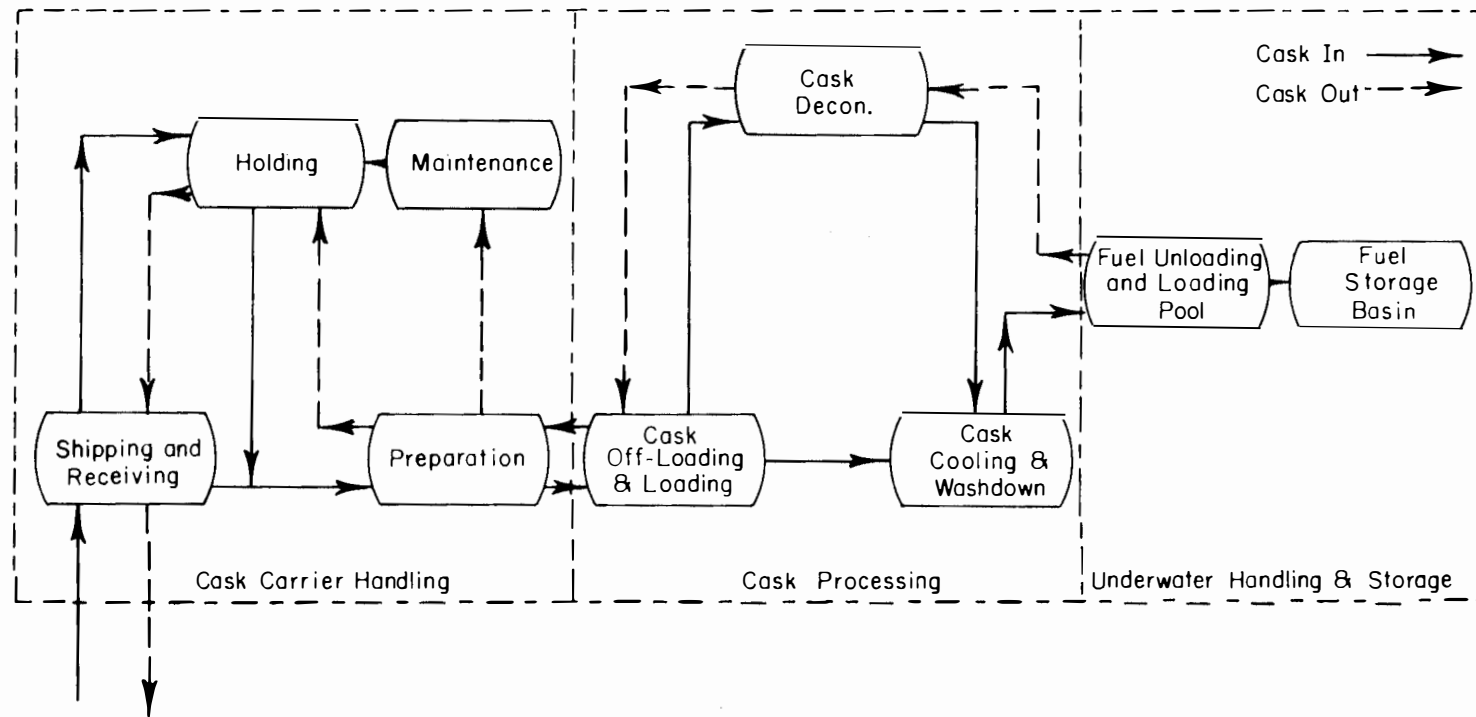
Cask In
Cask Out

Holding

Maintenance

Shipping and Receiving

Preparation

Cask Carrier Handling

Cask Decon.

Cask Off-Loading & Loading

Cask Cooling & Washdown

Cask Processing

Fuel Unloading and Loading Pool

Fuel Storage Basin

Underwater Handling & Storage